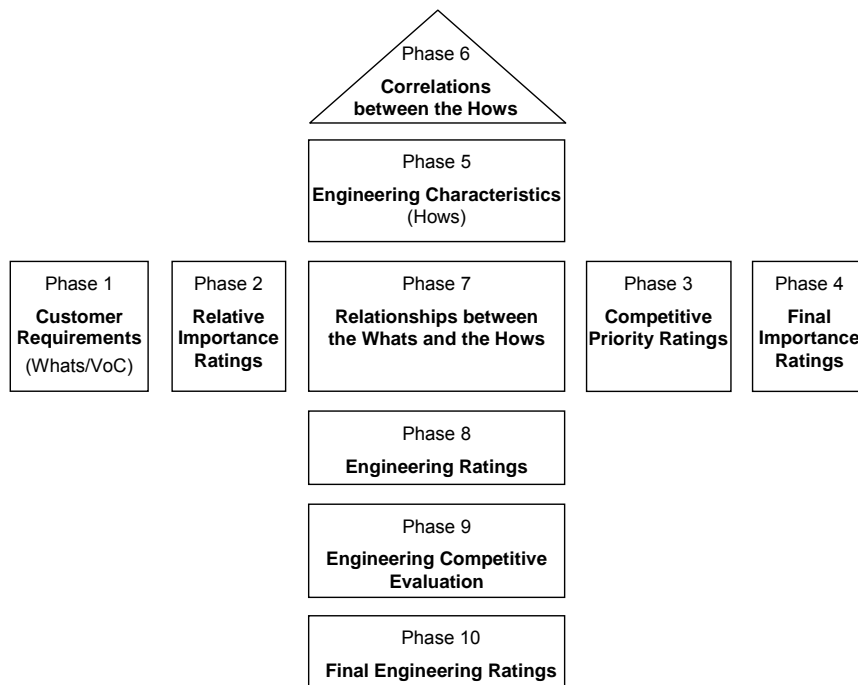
Phase 6
Correlations between the Hows

Phase 5
Engineering Characteristics
(Hows)

Phase 1
Customer Requirements
(Whats/VoC)

Phase 2
Relative Importance Ratings

Phase 7
Relationships between the Whats and the Hows

Phase 3
Competitive Priority Ratings

Phase 4
Final Importance Ratings

Phase 8
Engineering Ratings

Phase 9
Engineering Competitive Evaluation

Phase 10
Final Engineering Ratings